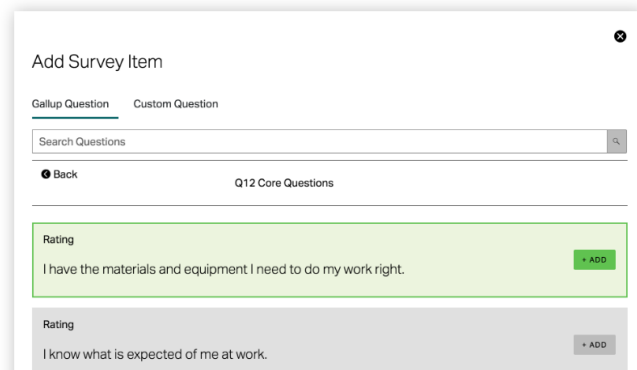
Add Survey Item

Gallup Question Custom Question

Search Questions

Back

Q12 Core Questions

Rating

I have the materials and equipment I need to do my work right.

+ ADD

Rating

I know what is expected of me at work.

+ ADD